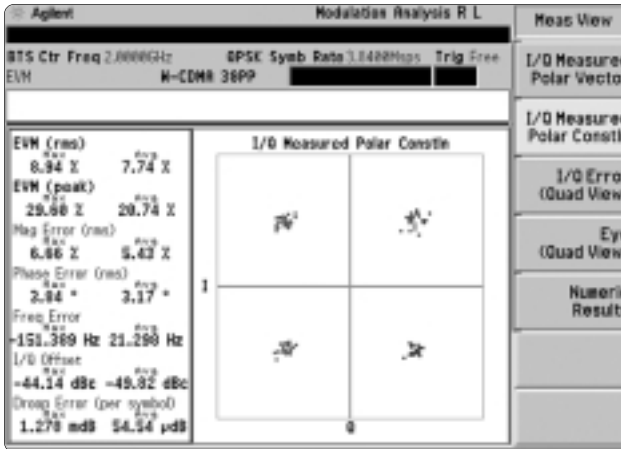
Agilent Modulation Analysis R L

BTS Ctr Freq 2.0000GHz QPSK Symb Rate 3.8400Msps Trig Free

EVM W-CDMA 3GPP

EVM (rms)
Max 8.94 % Avg 7.74 %

EVM (peak)
Max 29.90 % Avg 20.74 %

Mag Error (rms)
Max 6.66 % Avg 5.43 %

Phase Error (rms)
Max 3.84 ° Avg 3.17 °

Freq Error
Max -151.389 Hz Avg 21.298 Hz

I/Q Offset
Max -44.14 dBc Avg -49.82 dBc

Droop Error (per symbol)
Max 1.270 mdB Avg 54.54 µdB

I/Q Measured Polar Constln

I

Q

Meas View

I/Q Measured Polar Vecto

I/Q Measured Polar Constl

I/Q Error (Quad View

Eye (Quad View

Numeric Result